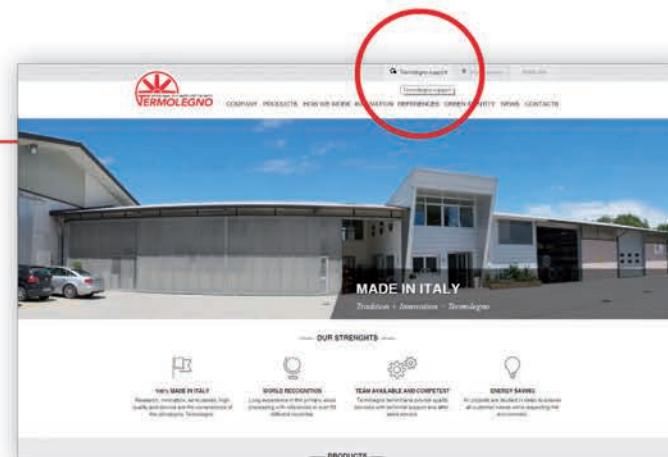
TERMOLEGNO

Termolegno support

Termolegno support

COMPANY PRODUCTS HOW WE WORK INNOVATION REFERENCES GREEN IDENTITY NEWS CONTACTS

MADE IN ITALY

Tradition + Innovation = Termolegno

OUR STRENGHTS

100% MADE IN ITALY

Research, innovation, technologies, high quality and service are the cornerstones of the philosophy Termolegno

WORLD RECOGNITION

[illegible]

TEAM AVAILABLE AND COMPETENT

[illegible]

ENERGY SAVING

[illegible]

PRODUCTS